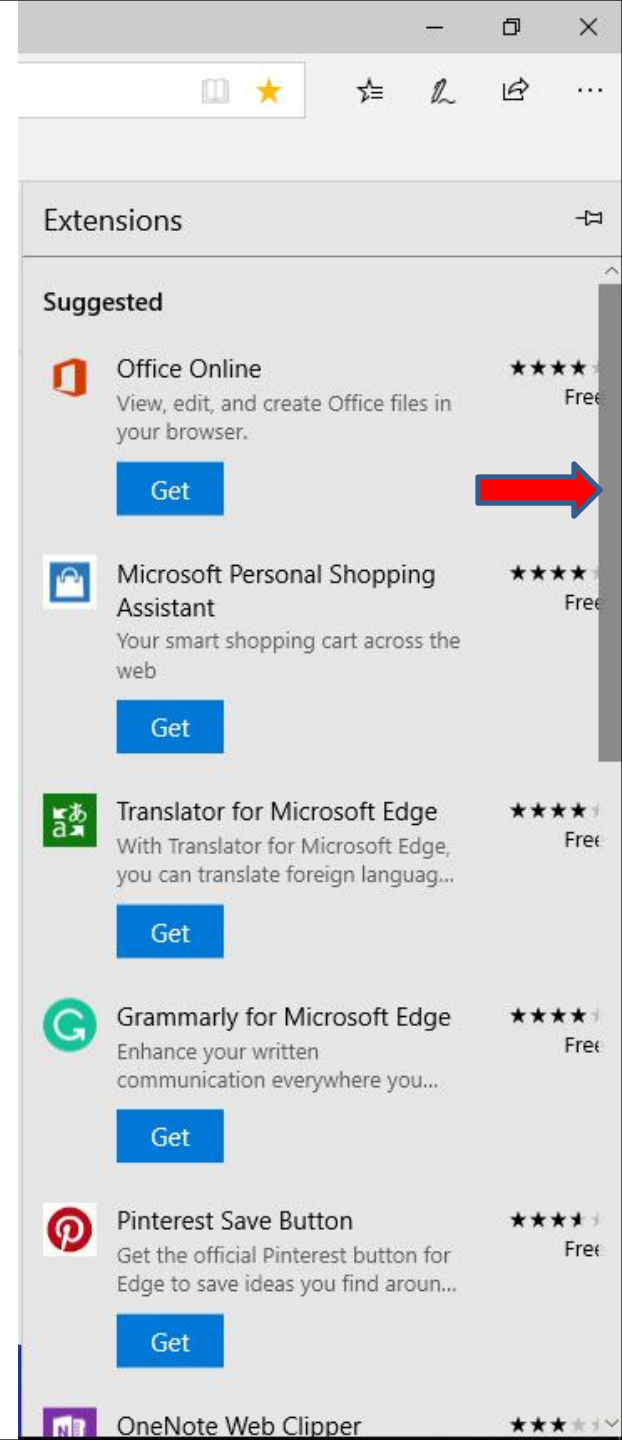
Extensions

Suggested

Office Online
View, edit, and create Office files in your browser.
Get
★★★★
Free

Microsoft Personal Shopping Assistant
Your smart shopping cart across the web
Get
★★★★
Free

Translator for Microsoft Edge
With Translator for Microsoft Edge, you can translate foreign languag...
Get
★★★★
Free

Grammarly for Microsoft Edge
Enhance your written communication everywhere you...
Get
★★★★
Free

Pinterest Save Button
Get the official Pinterest button for Edge to save ideas you find aroun...
Get
★★★
Free

OneNote Web Clipper
★★★